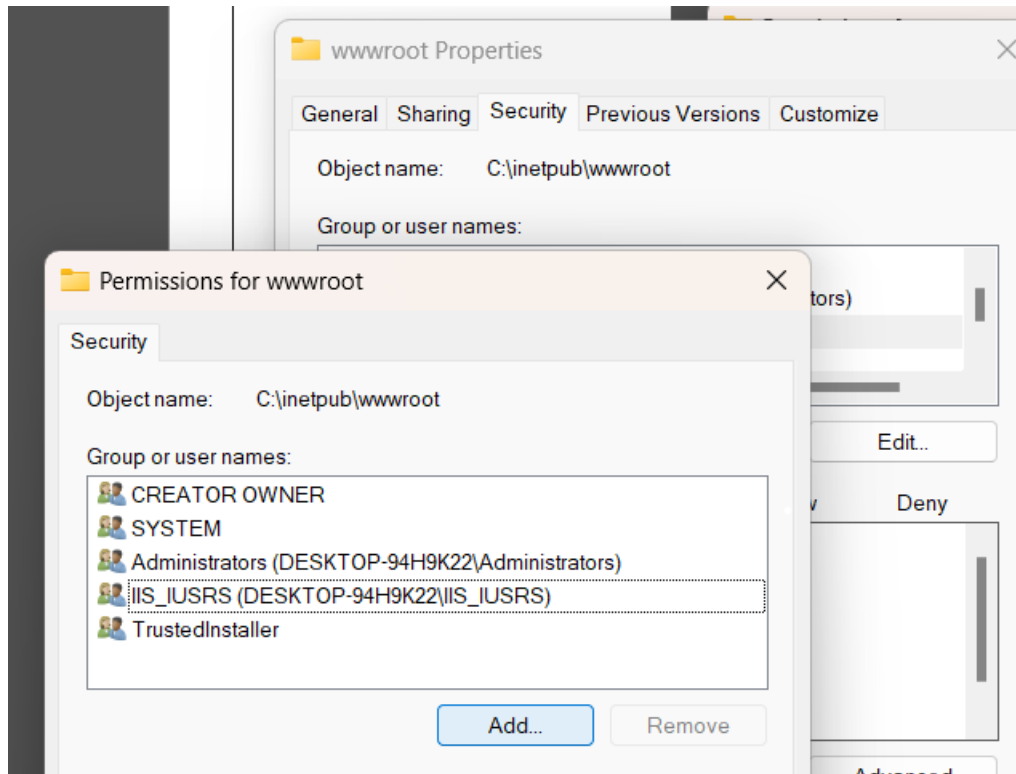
wwwroot Properties

General Sharing Security Previous Versions Customize

Object name: C:\inetpub\wwwroot

Group or user names:

tors)

Edit..

Deny

Permissions for wwwroot

Security

Object name: C:\inetpub\wwwroot

Group or user names:

CREATOR OWNER
SYSTEM
Administrators (DESKTOP-94H9K22\Administrators)
IIS_IUSRS (DESKTOP-94H9K22\IIS_IUSRS)
TrustedInstaller

Add... Remove